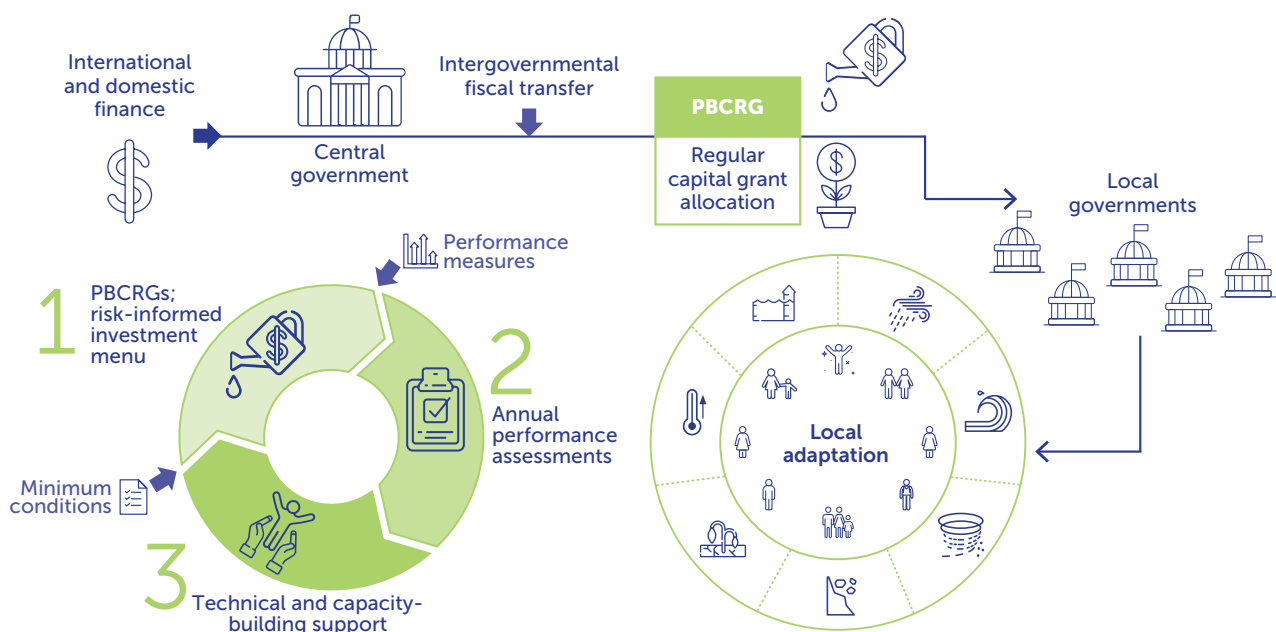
International and domestic finance

Central government

Intergovernmental fiscal transfer

PBCRG

Regular capital grant allocation

Local governments

Performance measures

1 PBCRGs; risk-informed investment menu

2 Annual performance assessments

Minimum conditions

3 Technical and capacity-building support

Local adaptation